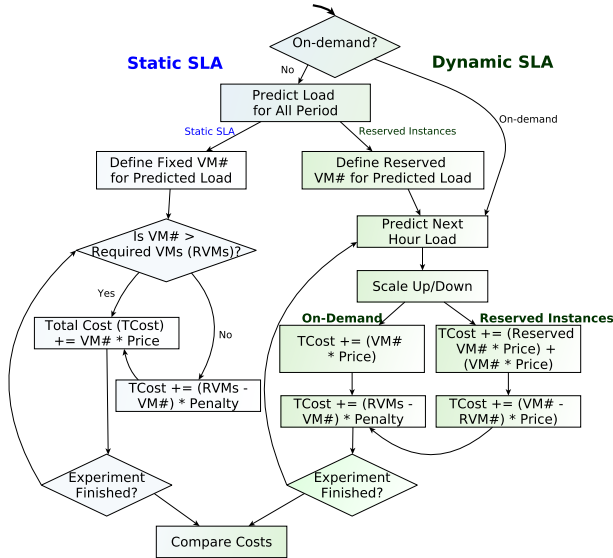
On-demand?

Static SLA

Dynamic SLA

No

Predict Load for All Period

Static SLA

Reserved Instances

On-demand

Define Fixed VM# for Predicted Load

Define Reserved VM# for Predicted Load

Predict Next Hour Load

Is VM# > Required VMs (RVMs)?

Scale Up/Down

Yes

On-Demand

Reserved Instances

Total Cost (TCost) += VM# * Price

No

TCost += (VM# * Price)

TCost += (Reserved VM# * Price) + (VM# * Price)

TCost += (RVMs - VM#) * Penalty

TCost += (RVMs - VM#) * Penalty

TCost += (VM# - RVM#) * Price)

Experiment Finished?

Experiment Finished?

Compare Costs